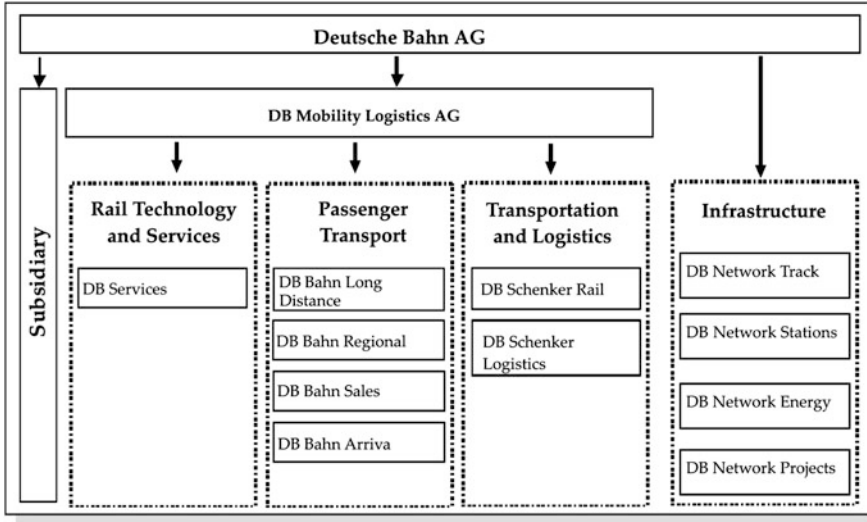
Deutsche Bahn AG

Subsidiary

DB Mobility Logistics AG

Rail Technology and Services

DB Services

Passenger Transport

DB Bahn Long Distance

DB Bahn Regional

DB Bahn Sales

DB Bahn Arriva

Transportation and Logistics

DB Schenker Rail

DB Schenker Logistics

Infrastructure

DB Network Track

DB Network Stations

DB Network Energy

DB Network Projects